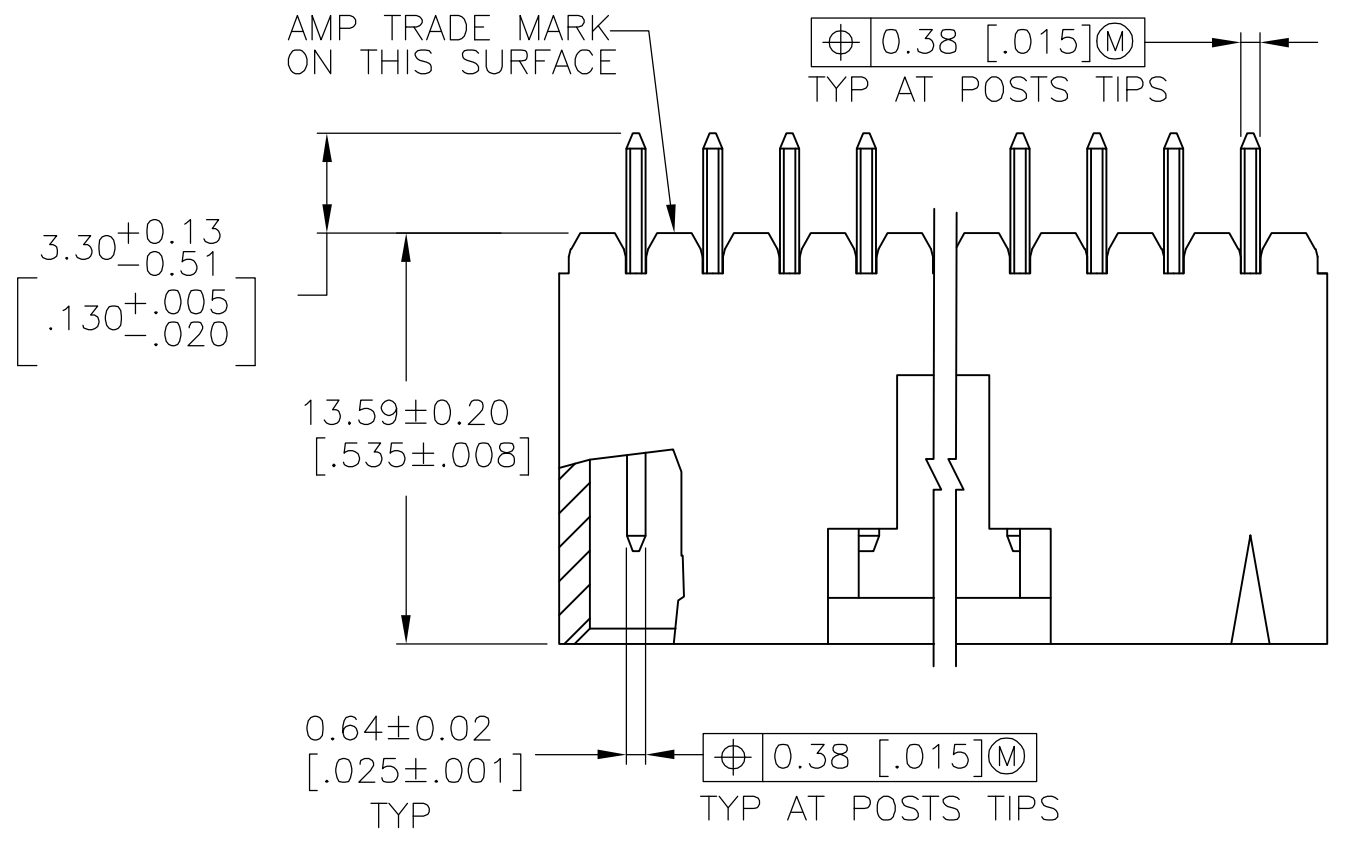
AMP TRADE MARK ON THIS SURFACE

$\oplus$ | 0.38 [.015]Ⓜ
TYP AT POSTS TIPS

$3.30^{+0.13}_{-0.51}$
$\left[.130^{+.005}_{-.020}\right]$

13.59±0.20
[.535±.008]

0.64±0.02
[.025±.001]
TYP

$\oplus$ | 0.38 [.015]Ⓜ
TYP AT POSTS TIPS